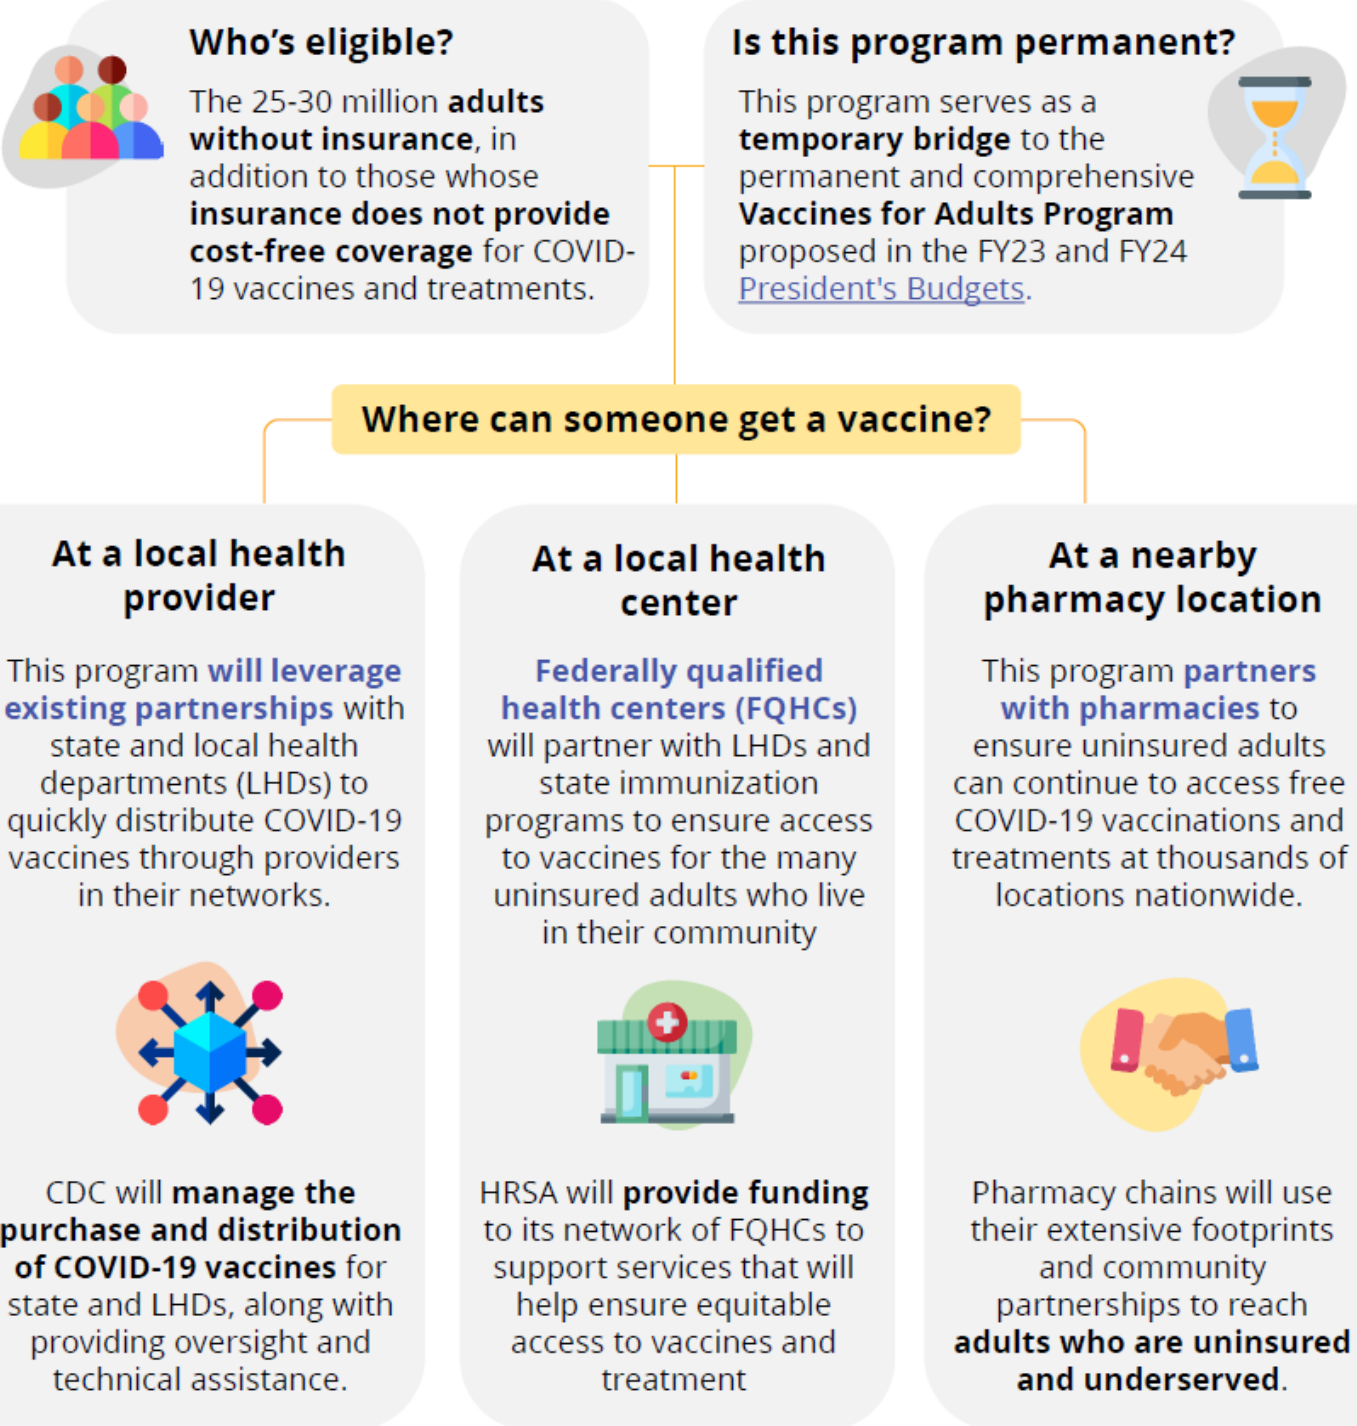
Who's eligible?

The 25-30 million adults without insurance, in addition to those whose insurance does not provide cost-free coverage for COVID-19 vaccines and treatments.

Is this program permanent?

This program serves as a temporary bridge to the permanent and comprehensive Vaccines for Adults Program proposed in the FY23 and FY24 President's Budgets.

Where can someone get a vaccine?

At a local health provider

This program will leverage existing partnerships with state and local health departments (LHDs) to quickly distribute COVID-19 vaccines through providers in their networks.

CDC will manage the purchase and distribution of COVID-19 vaccines for state and LHDs, along with providing oversight and technical assistance.

At a local health center

Federally qualified health centers (FQHCs) will partner with LHDs and state immunization programs to ensure access to vaccines for the many uninsured adults who live in their community

HRSA will provide funding to its network of FQHCs to support services that will help ensure equitable access to vaccines and treatment

At a nearby pharmacy location

This program partners with pharmacies to ensure uninsured adults can continue to access free COVID-19 vaccinations and treatments at thousands of locations nationwide.

Pharmacy chains will use their extensive footprints and community partnerships to reach adults who are uninsured and underserved.